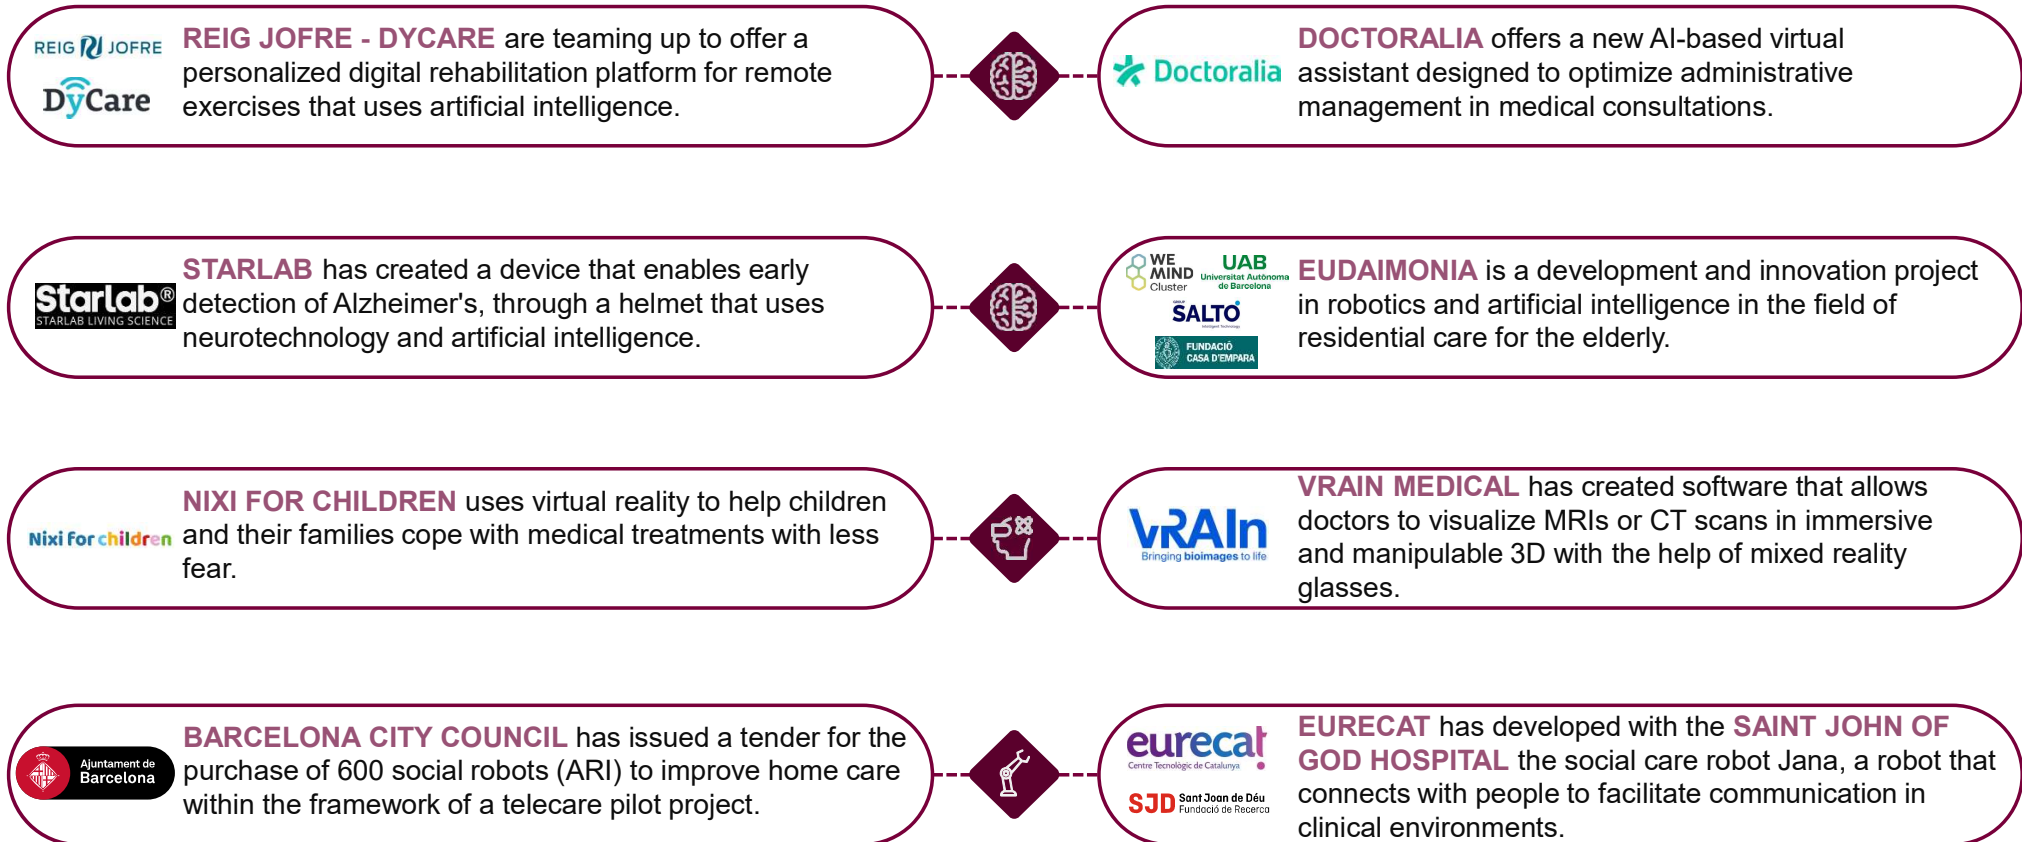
REIG JOFRE

DyCare

REIG JOFRE - DYCARE are teaming up to offer a personalized digital rehabilitation platform for remote exercises that uses artificial intelligence.

Doctoralia

DOCTORALIA offers a new AI-based virtual assistant designed to optimize administrative management in medical consultations.

Starlab®
STARLAB LIVING SCIENCE

STARLAB has created a device that enables early detection of Alzheimer's, through a helmet that uses neurotechnology and artificial intelligence.

WE MIND Cluster

UAB Universitat Autònoma de Barcelona

SALTO

FUNDACIÓ CASA D'EMPARA

EUDAIMONIA is a development and innovation project in robotics and artificial intelligence in the field of residential care for the elderly.

Nixi for children

NIXI FOR CHILDREN uses virtual reality to help children and their families cope with medical treatments with less fear.

VRAIn
Bringing bioimages to life

VRAIN MEDICAL has created software that allows doctors to visualize MRIs or CT scans in immersive and manipulable 3D with the help of mixed reality glasses.

Ajuntament de Barcelona

BARCELONA CITY COUNCIL has issued a tender for the purchase of 600 social robots (ARI) to improve home care within the framework of a telecare pilot project.

eurecat
Centre Tecnològic de Catalunya

SJD Sant Joan de Déu
Fundació de Recerca

EURECAT has developed with the SAINT JOHN OF GOD HOSPITAL the social care robot Jana, a robot that connects with people to facilitate communication in clinical environments.